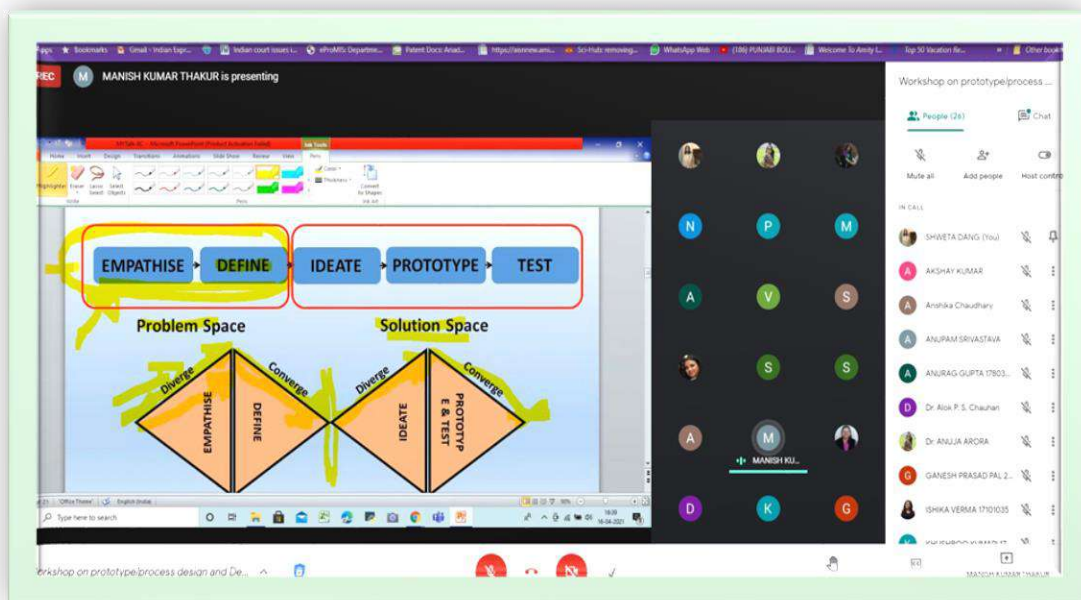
Apps Bookmarks Gmail - Indian Expr... Indian court issues i... eProMIS: Departme... Patent Docs: Anad... https://aisnnew.ami... Sci-Hub: removing... WhatsApp Web (186) PUNJABI BOLI... Welcome To Amity I... Top 50 Vacation Re... Other bookmarks

REC M MANISH KUMAR THAKUR is presenting

Workshop on prototype/process ...

People (26) Chat

Mute all Add people Host controls

IN CALL

SHWETA DANG (You)
AKSHAY KUMAR
Anshika Chaudhary
ANUPAM SRIVASTAVA
ANURAG GUPTA 17803...
Dr. Alok P. S. Chauhan
Dr. ANUJA ARORA
GANESH PRASAD PAL 2...
ISHIKA VERMA 17101035

Ink Tools
Home Insert Design Transitions Animations Slide Show Review View Pens
Highlighter Eraser Lasso Select Select Objects
Color Thickness Convert to Shapes
Write Pens Ink Art

EMPATHISE DEFINE IDEATE PROTOTYPE TEST

Problem Space

Solution Space

Diverge Converge Diverge Converge

EMPATHISE DEFINE IDEATE PROTOTYP E & TEST

"Office Theme" English (India)

Type here to search

N P M A V S S S A M MANISH KU... D K G

orkshop on prototype/process design and De...

MANISH KUMAR THAKUR